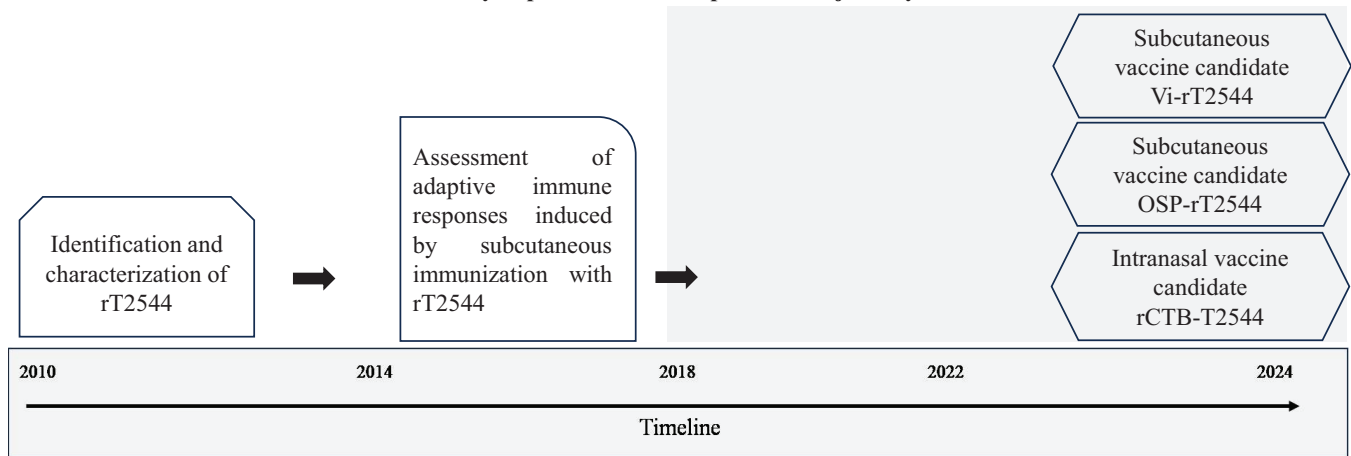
Identification and characterization of rT2544

Assessment of adaptive immune responses induced by subcutaneous immunization with rT2544

Subcutaneous vaccine candidate Vi-rT2544

Subcutaneous vaccine candidate OSP-rT2544

Intranasal vaccine candidate rCTB-T2544

2010

2014

2018

2022

2024

Timeline